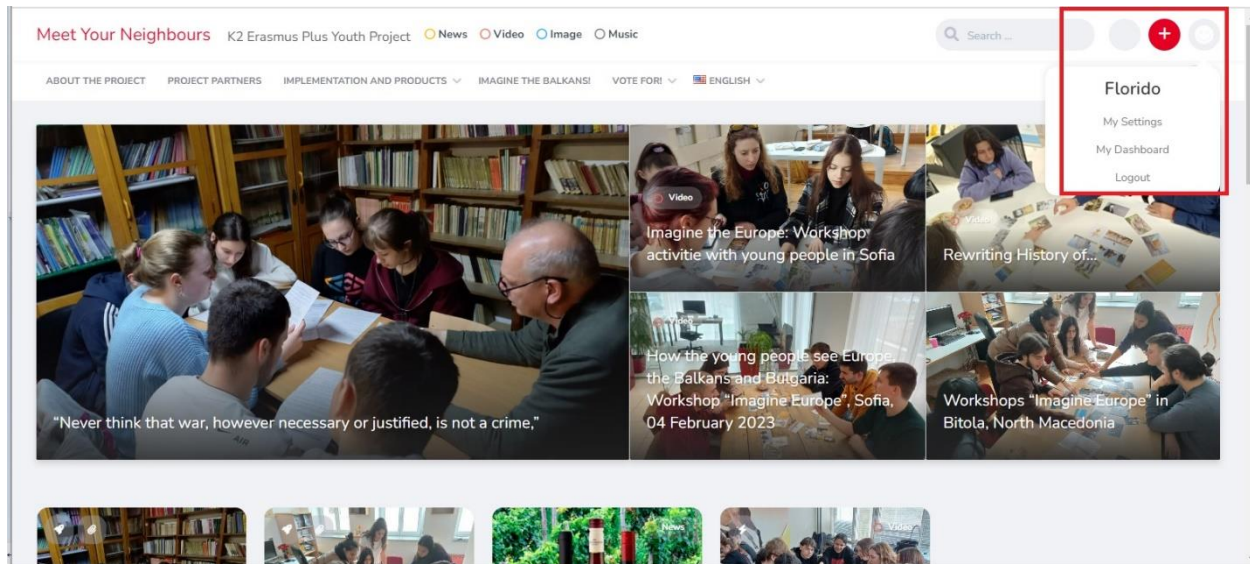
Meet Your Neighbours K2 Erasmus Plus Youth Project News Video Image Music

Search ...

Florido
My Settings
My Dashboard
Logout

ABOUT THE PROJECT PROJECT PARTNERS IMPLEMENTATION AND PRODUCTS IMAGINE THE BALKANS! VOTE FOR! ENGLISH

"Never think that war, however necessary or justified, is not a crime,"

Video
Imagine the Europe: Workshop activitie with young people in Sofia

Video
Rewriting History of...

Video
How the young people see Europe, the Balkans and Bulgaria: Workshop "Imagine Europe", Sofia, 04 February 2023

Workshops "Imagine Europe" in Bitola, North Macedonia

News

Video